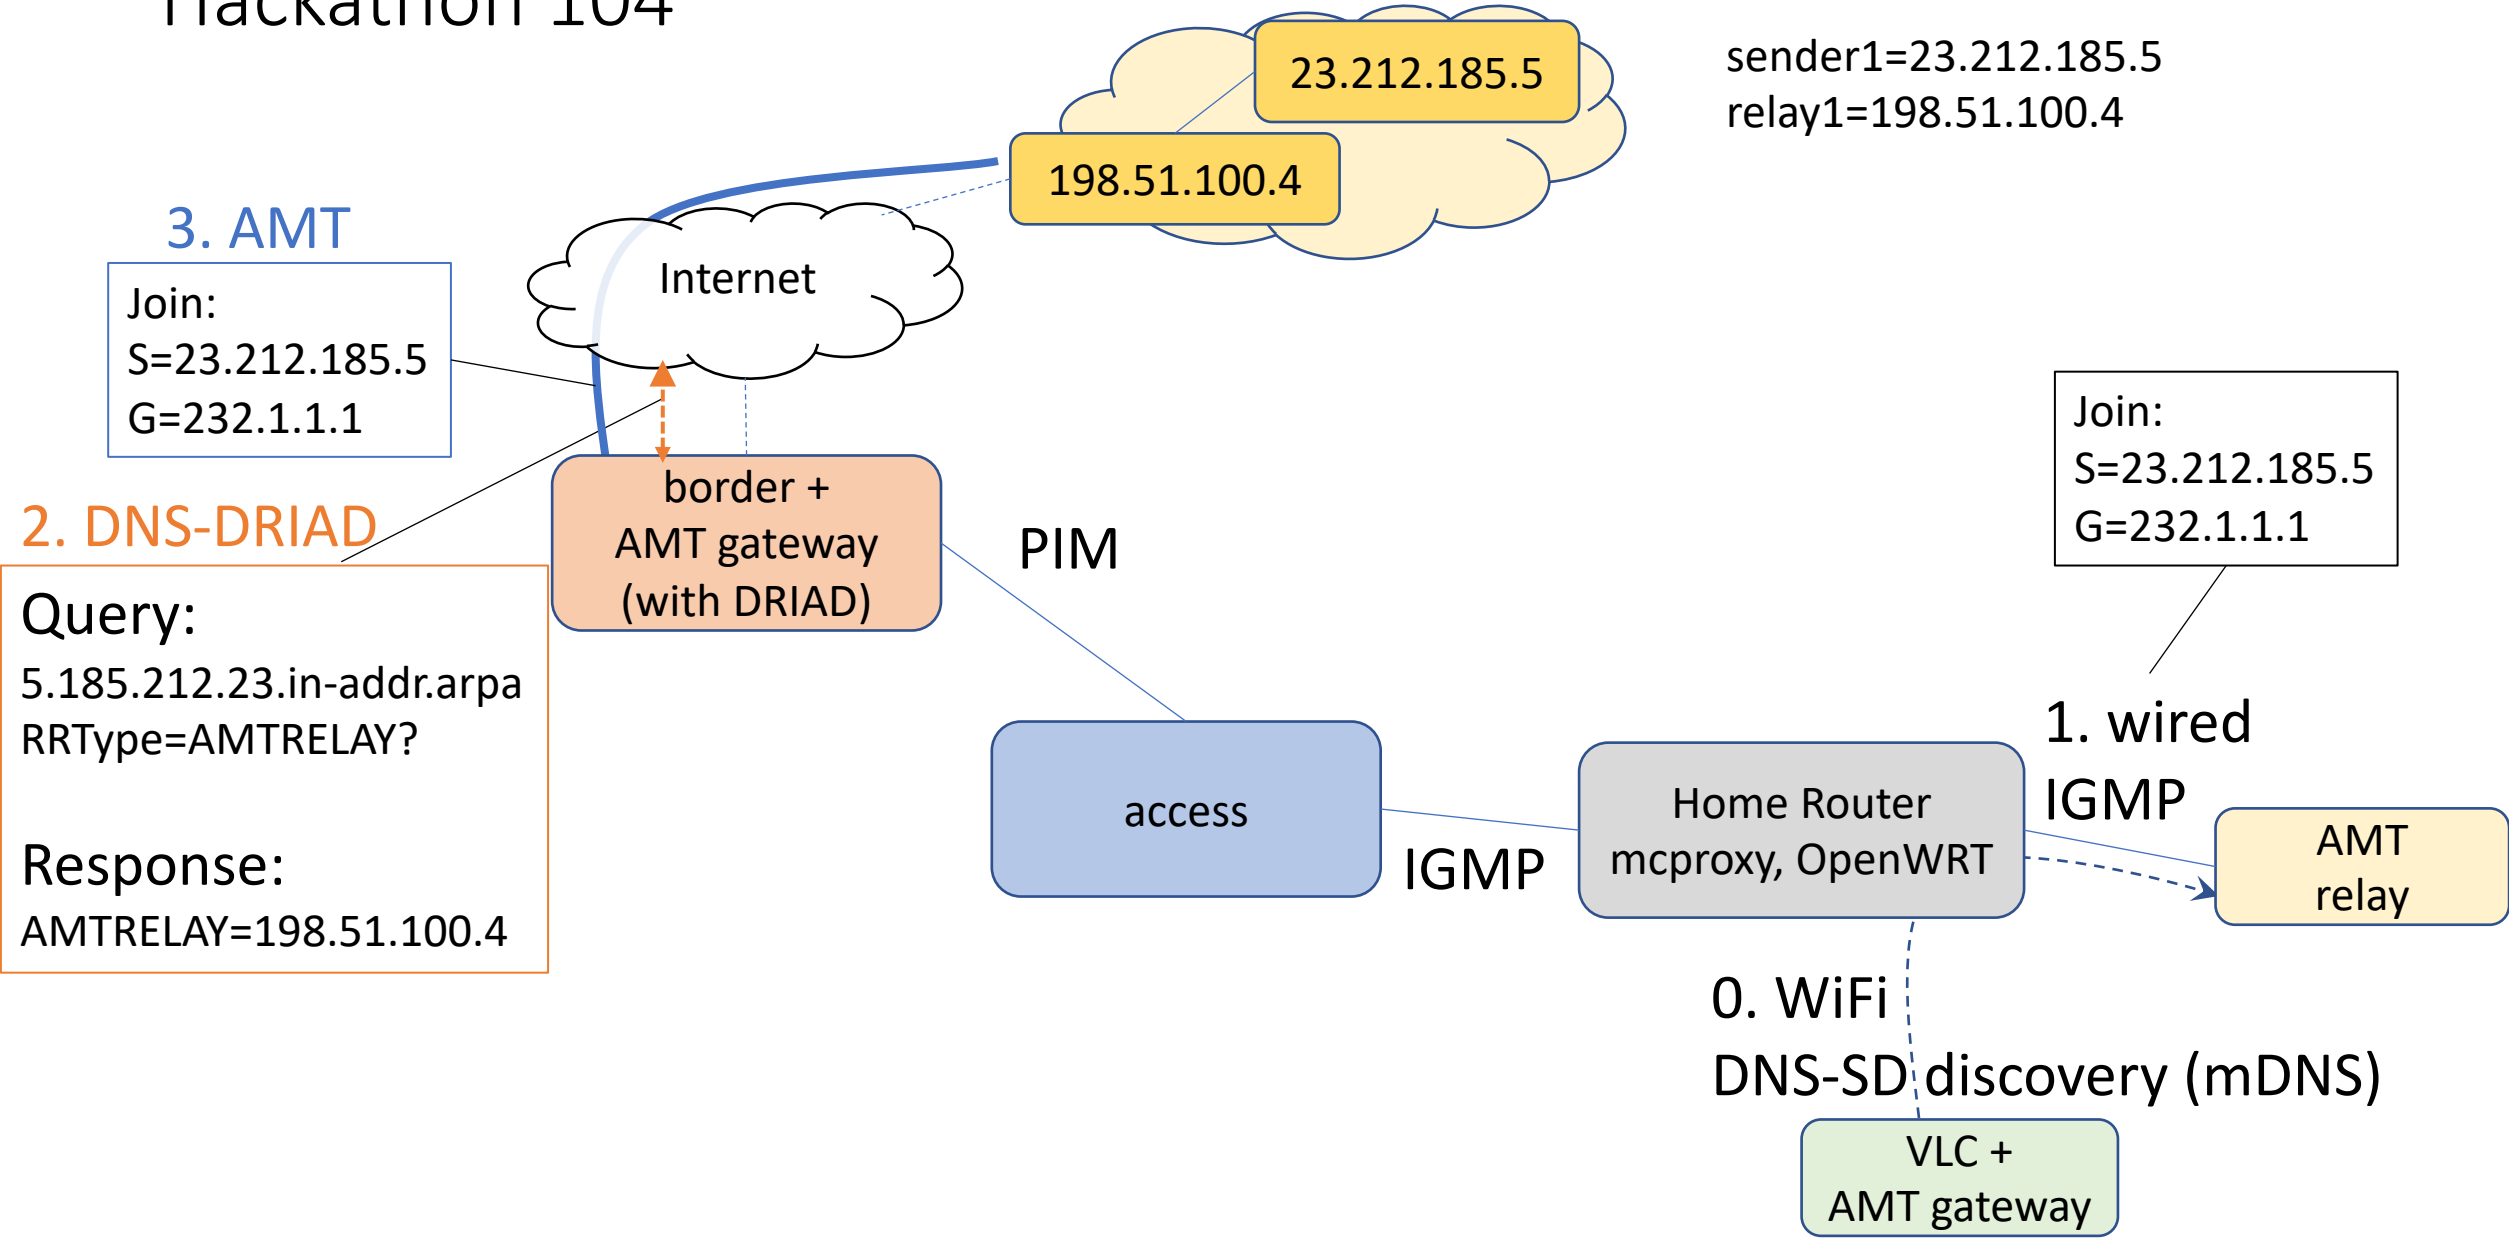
Hackathon 104

23.212.185.5

198.51.100.4

sender1=23.212.185.5
relay1=198.51.100.4

3. AMT

Join:
S=23.212.185.5
G=232.1.1.1

Internet

border +
AMT gateway
(with DRIAD)

2. DNS-DRIAD

Query:
5.185.212.23.in-addr.arpa
RRType=AMTRELAY?

Response:
AMTRELAY=198.51.100.4

PIM

Join:
S=23.212.185.5
G=232.1.1.1

1. wired
IGMP

access

IGMP

Home Router
mcproxy, OpenWRT

AMT
relay

0. WiFi
DNS-SD discovery (mDNS)

VLC +
AMT gateway